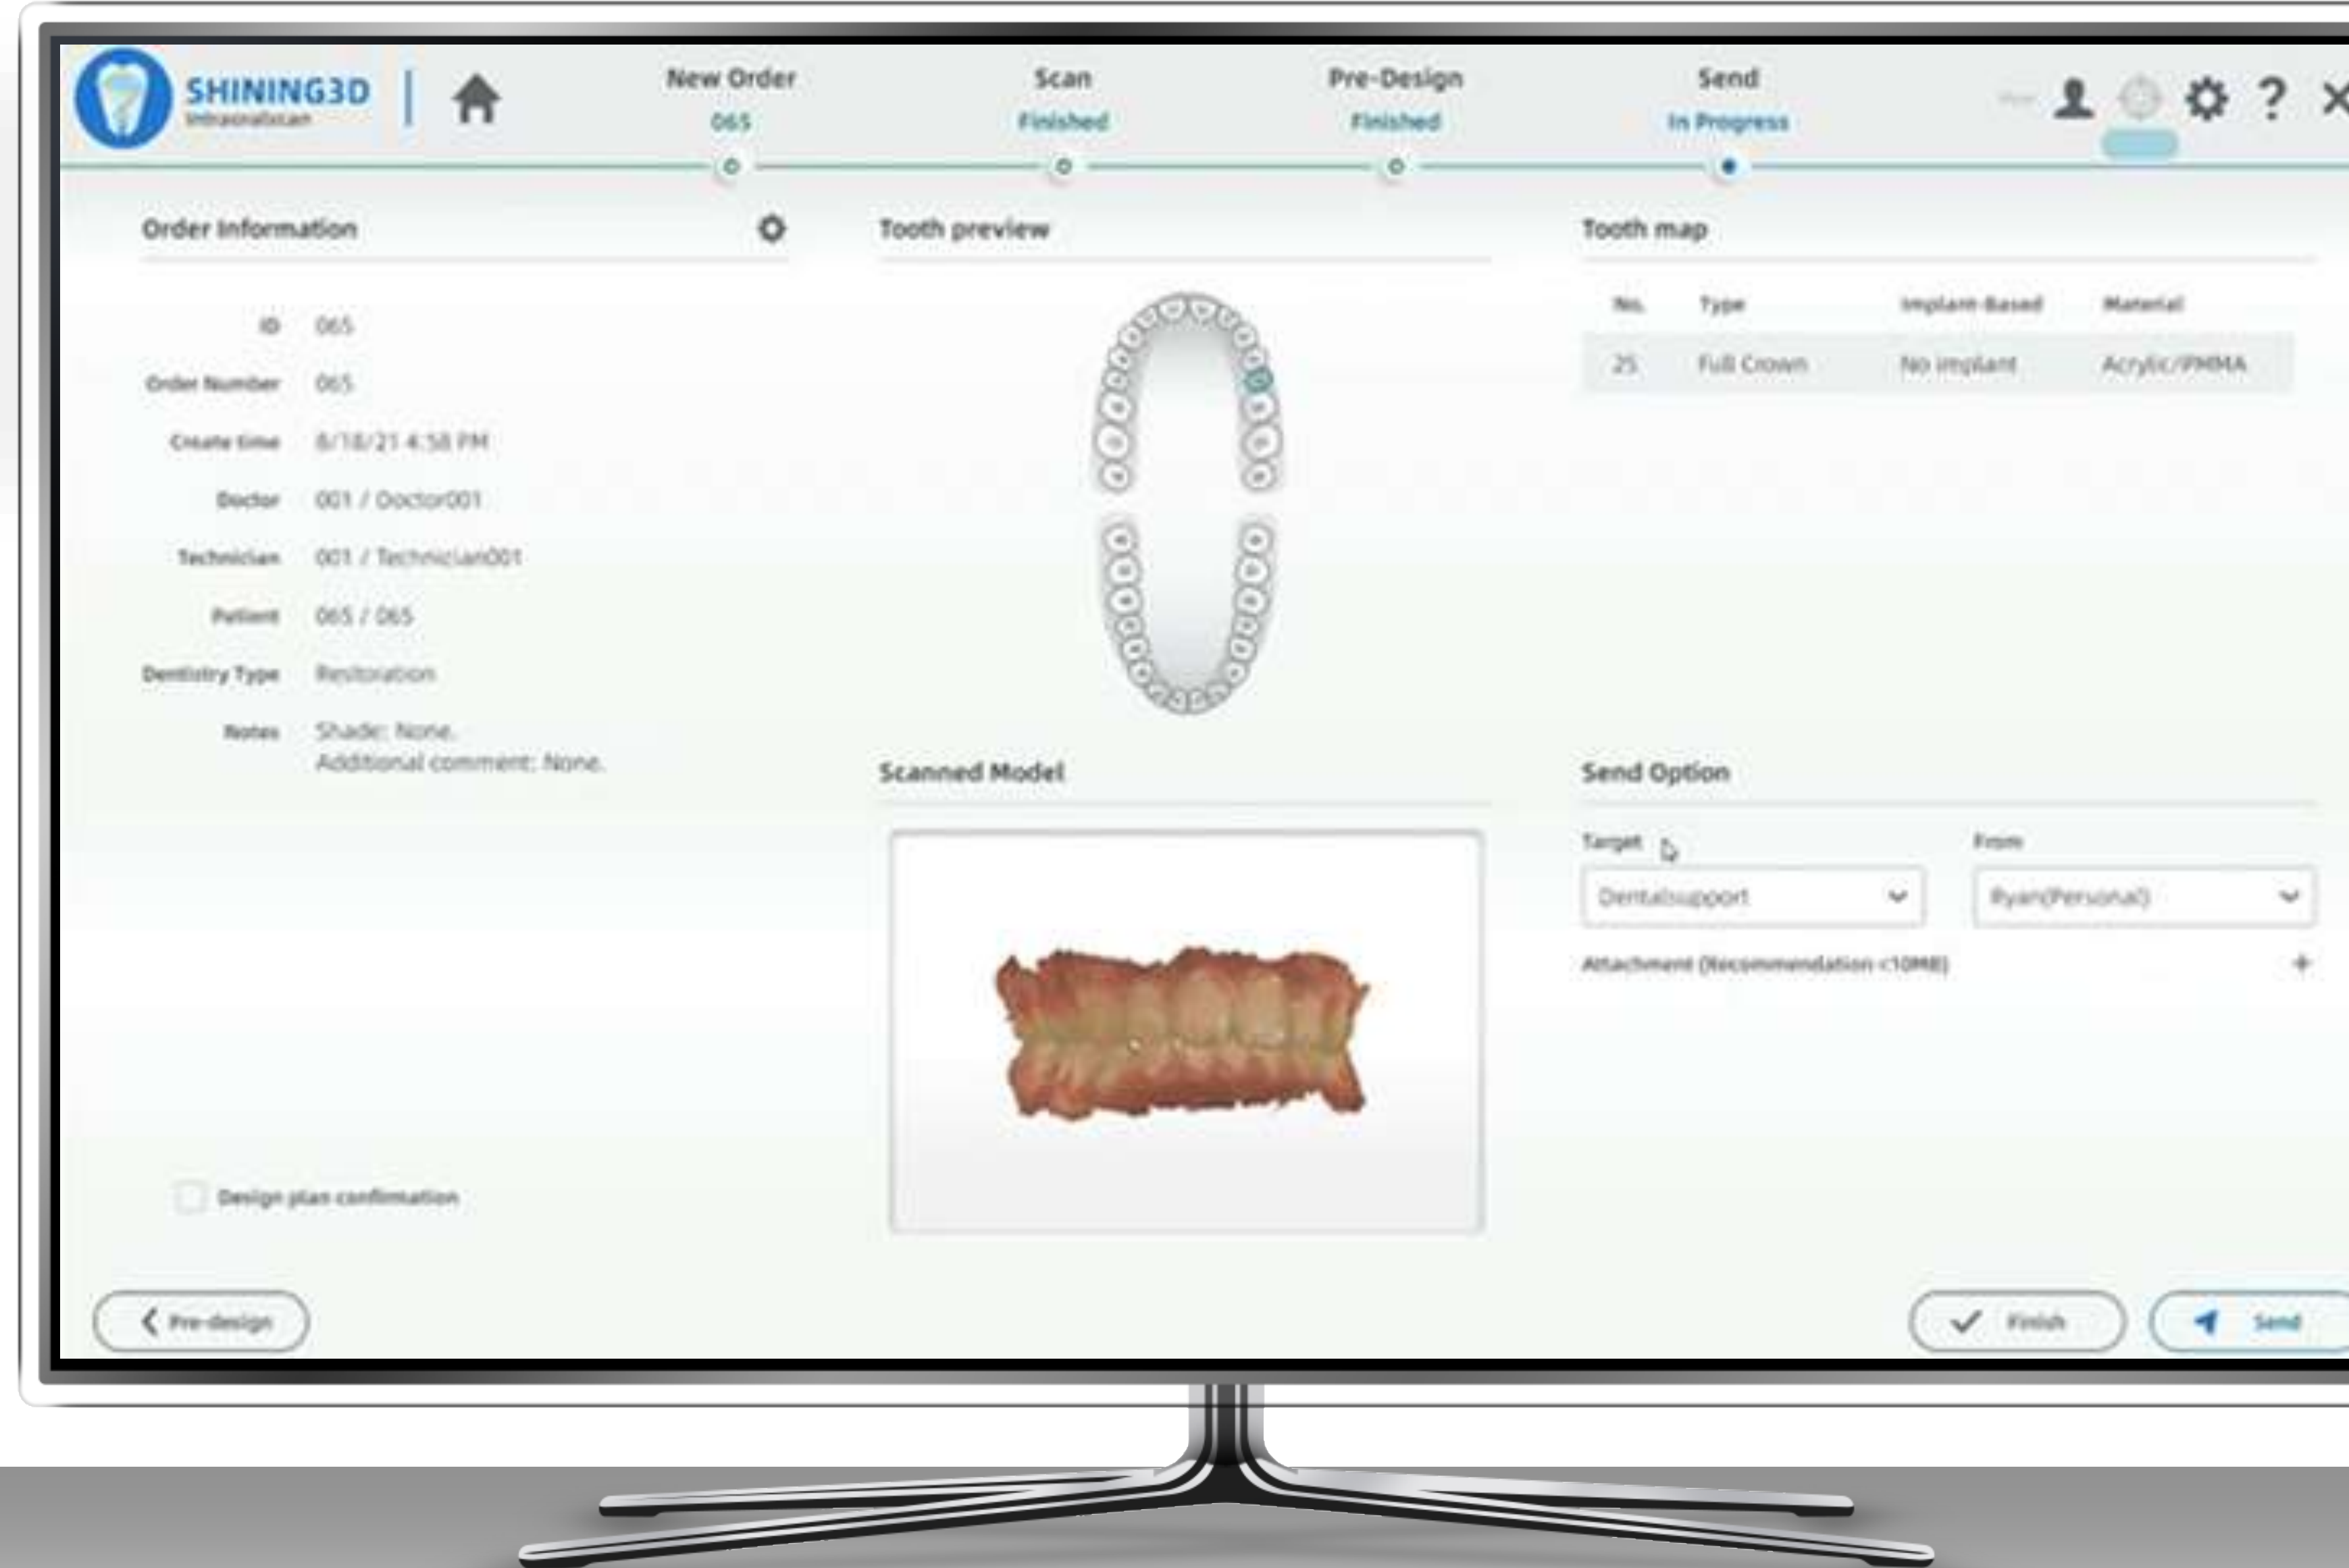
SHINING3D
IntraoralScan

New Order
065

Scan
Finished

Pre-Design
Finished

Send
In Progress

Order Information

ID 065
Order Number 065
Create time 8/18/21 4:58 PM
Doctor 001 / Doctor001
Technician 001 / Technician001
Patient 065 / 065
Dentistry Type Restoration
Notes Shade: None.
Additional comment: None.

Design plan confirmation

Tooth preview

Scanned Model

Tooth map

| No. | Type | Implant-Based | Material |
|---|---|---|---|
| 25 | Full Crown | No implant | Acrylic/PMMA |

Send Option

Target
Dentalsupport

From
Ryan(Personal)

Attachment (Recommendation <10MB)

Pre-design

Finish

Send